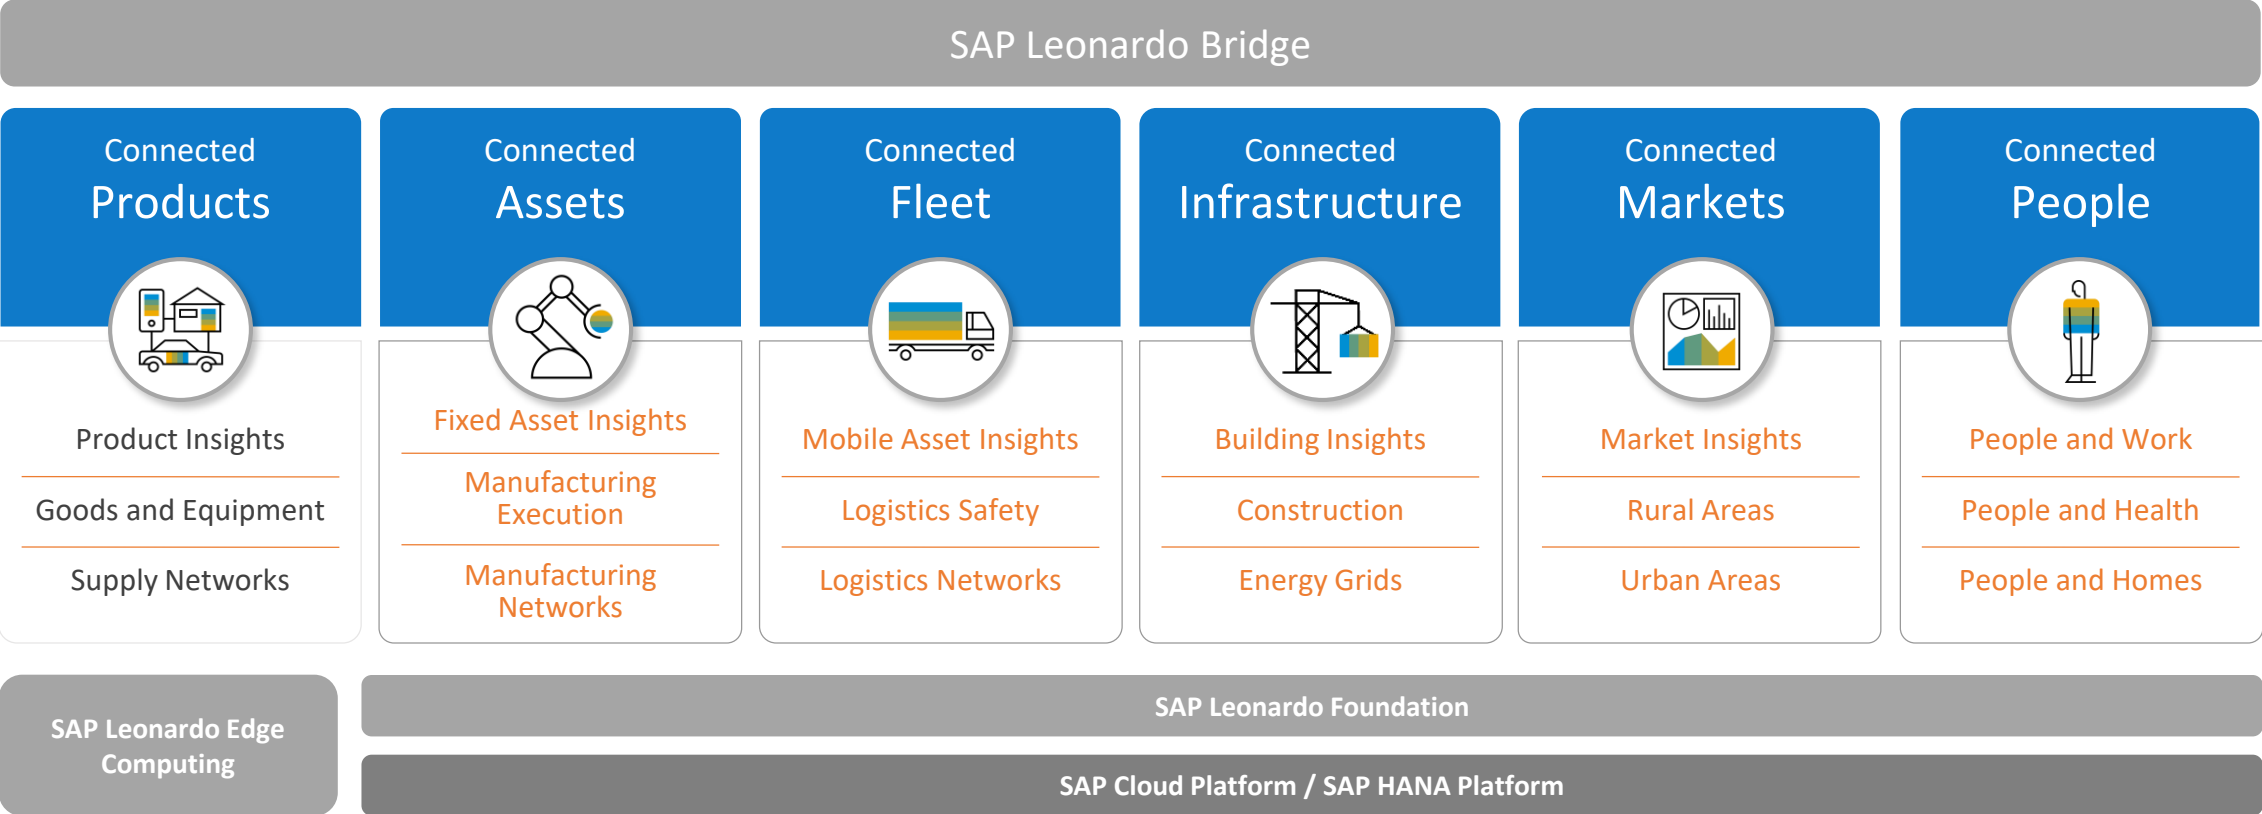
SAP Leonardo Bridge

Connected Products

Product Insights

Goods and Equipment

Supply Networks

Connected Assets

Fixed Asset Insights

Manufacturing Execution

Manufacturing Networks

Connected Fleet

Mobile Asset Insights

Logistics Safety

Logistics Networks

Connected Infrastructure

Building Insights

Construction

Energy Grids

Connected Markets

Market Insights

Rural Areas

Urban Areas

Connected People

People and Work

People and Health

People and Homes

SAP Leonardo Edge Computing

SAP Leonardo Foundation

SAP Cloud Platform / SAP HANA Platform